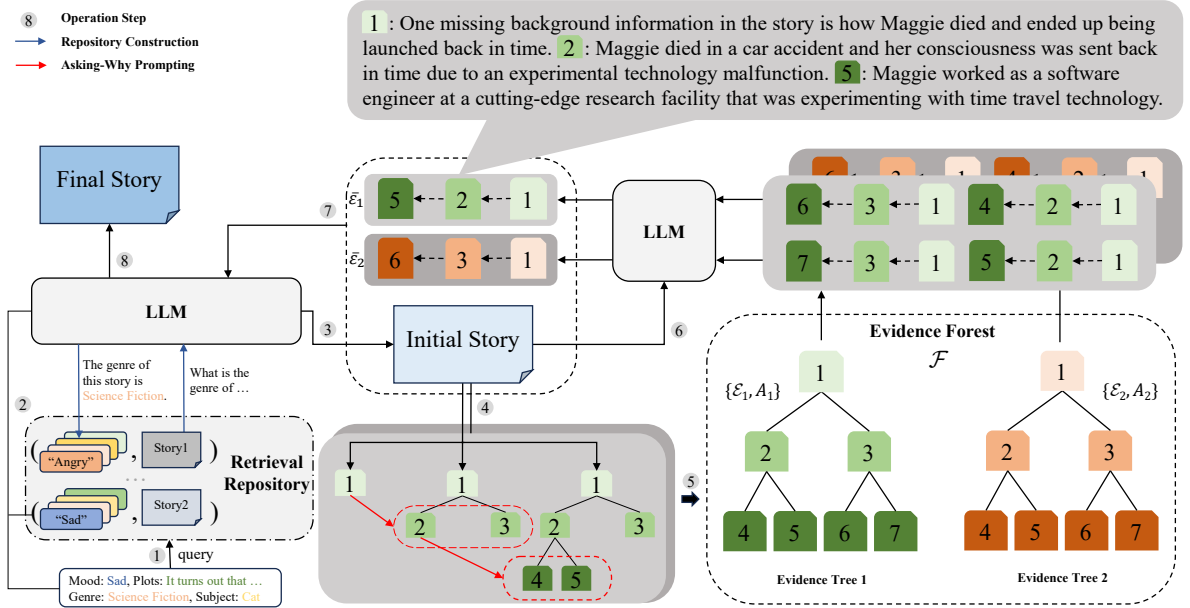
8 Operation Step
Repository Construction
Asking-Why Prompting

1 : One missing background information in the story is how Maggie died and ended up being launched back in time. 2 : Maggie died in a car accident and her consciousness was sent back in time due to an experimental technology malfunction. 5 : Maggie worked as a software engineer at a cutting-edge research facility that was experimenting with time travel technology.

Final Story

8

7

$\bar{\mathcal{E}}_1$ 5 2 1

$\bar{\mathcal{E}}_2$ 6 3 1

LLM

6 3 1 4 2 1

7 3 1 5 2 1

LLM

3

Initial Story

6

The genre of this story is Science Fiction.

What is the genre of …

2

"Angry" Story1

"Sad" Story2

Retrieval Repository

1 query

Mood: Sad, Plots: It turns out that …
Genre: Science Fiction, Subject: Cat

4

1 1 1

2 3 2 3

4 5

5

Evidence Forest
$\mathcal{F}$

$\{\mathcal{E}_1, A_1\}$ 1

2 3

4 5 6 7

Evidence Tree 1

1 $\{\mathcal{E}_2, A_2\}$

2 3

4 5 6 7

Evidence Tree 2